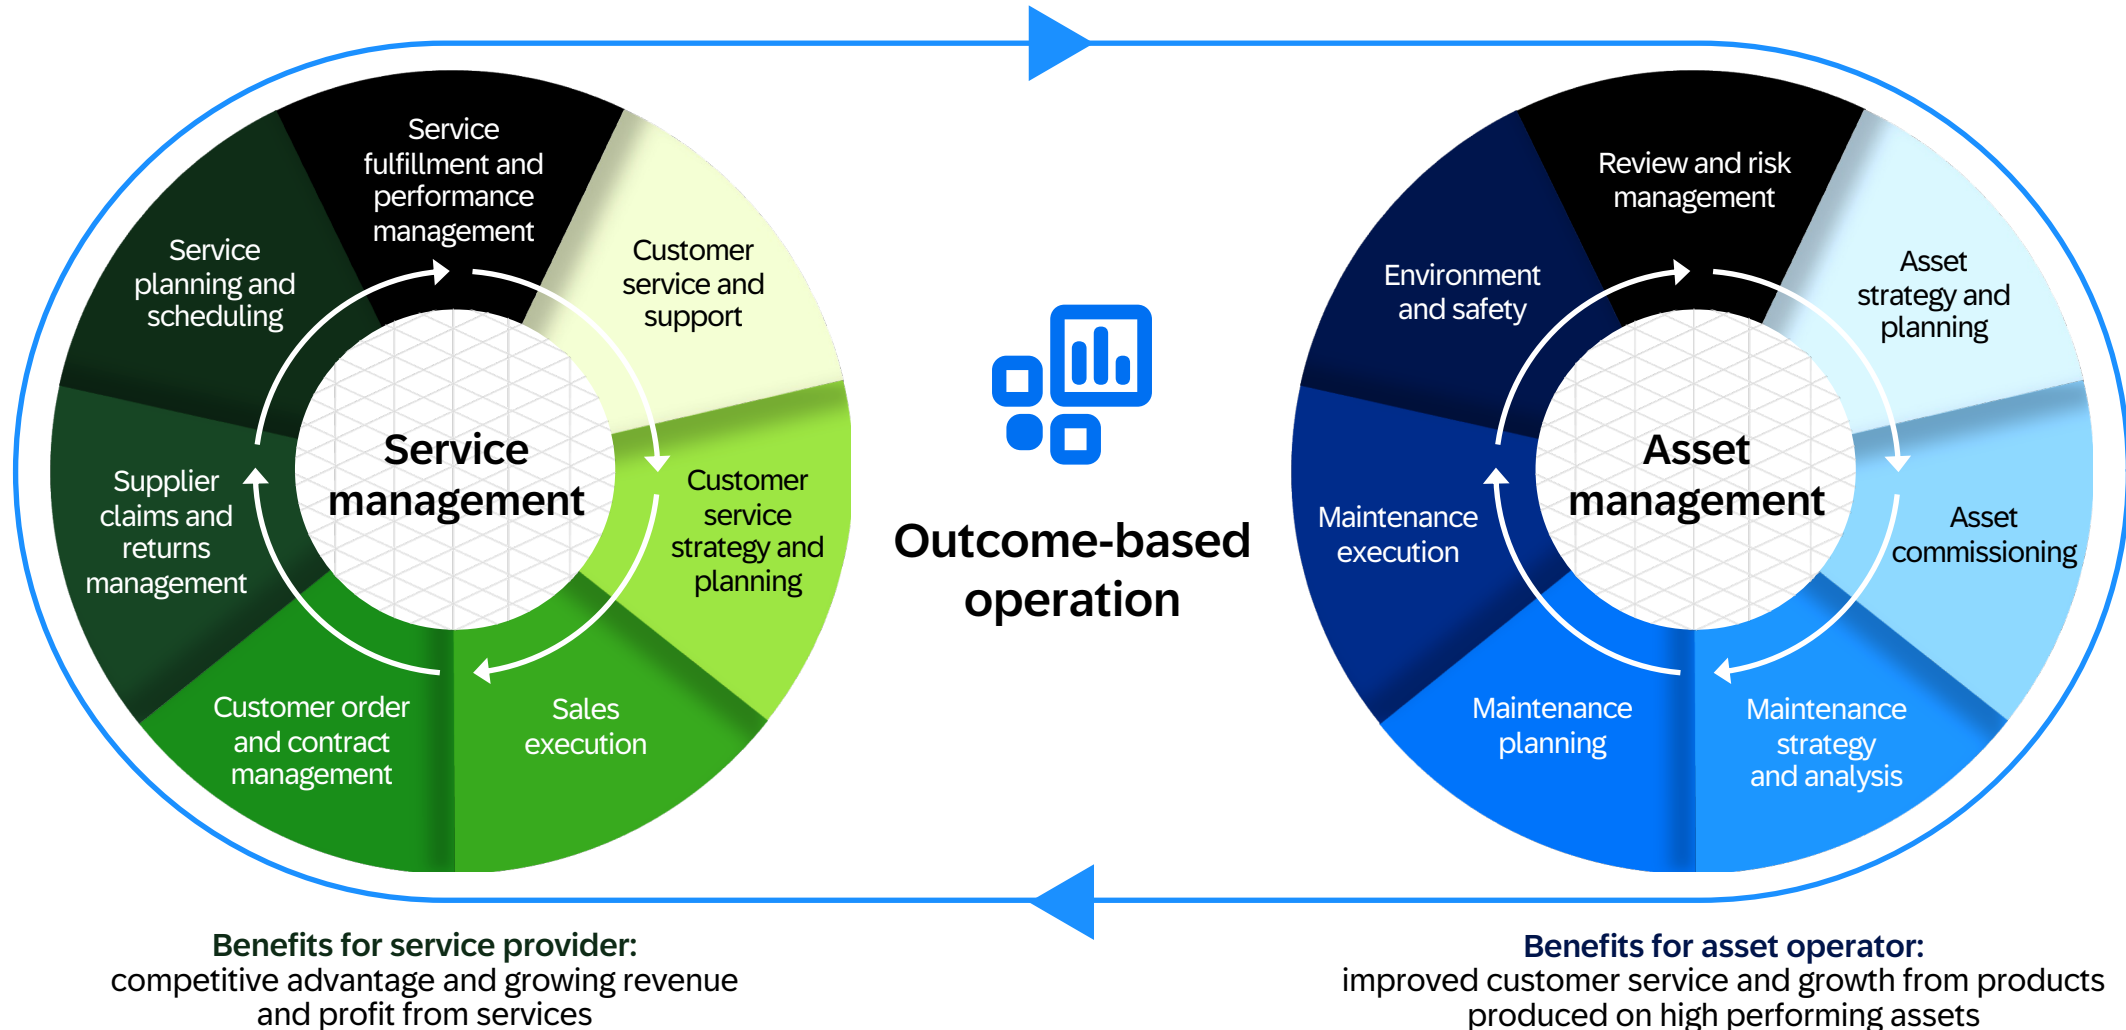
Service fulfillment and performance management

Customer service and support

Customer service strategy and planning

Sales execution

Customer order and contract management

Supplier claims and returns management

Service planning and scheduling

Service management

Outcome-based operation

Review and risk management

Asset strategy and planning

Asset commissioning

Maintenance strategy and analysis

Maintenance planning

Maintenance execution

Environment and safety

Asset management

Benefits for service provider:
competitive advantage and growing revenue and profit from services

Benefits for asset operator:
improved customer service and growth from products produced on high performing assets